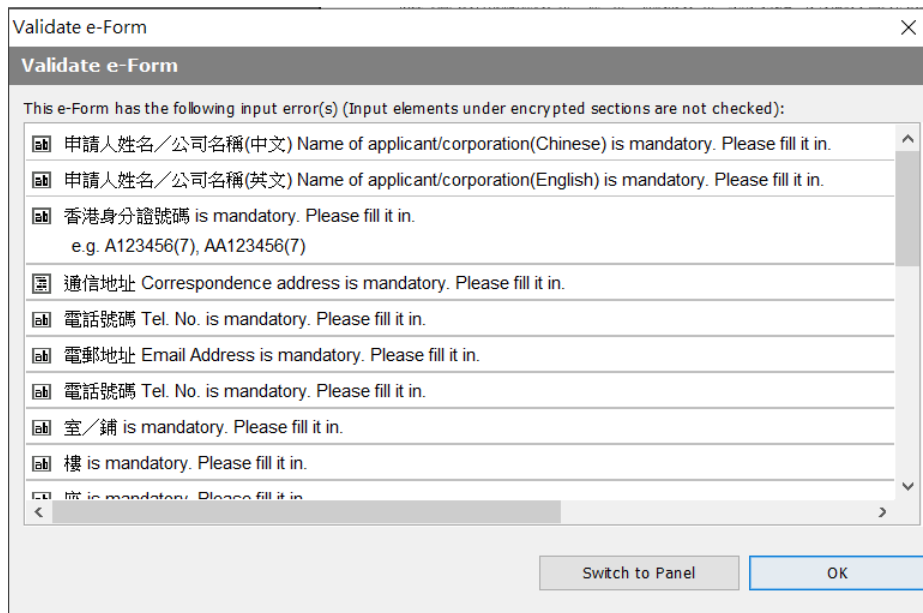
Validate e-Form

Validate e-Form

This e-Form has the following input error(s) (Input elements under encrypted sections are not checked):

申請人姓名／公司名稱(中文) Name of applicant/corporation(Chinese) is mandatory. Please fill it in.

申請人姓名／公司名稱(英文) Name of applicant/corporation(English) is mandatory. Please fill it in.

香港身分證號碼 is mandatory. Please fill it in.
e.g. A123456(7), AA123456(7)

通信地址 Correspondence address is mandatory. Please fill it in.

電話號碼 Tel. No. is mandatory. Please fill it in.

電郵地址 Email Address is mandatory. Please fill it in.

電話號碼 Tel. No. is mandatory. Please fill it in.

室／鋪 is mandatory. Please fill it in.

樓 is mandatory. Please fill it in.

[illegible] is mandatory. Please fill it in.

Switch to Panel

OK